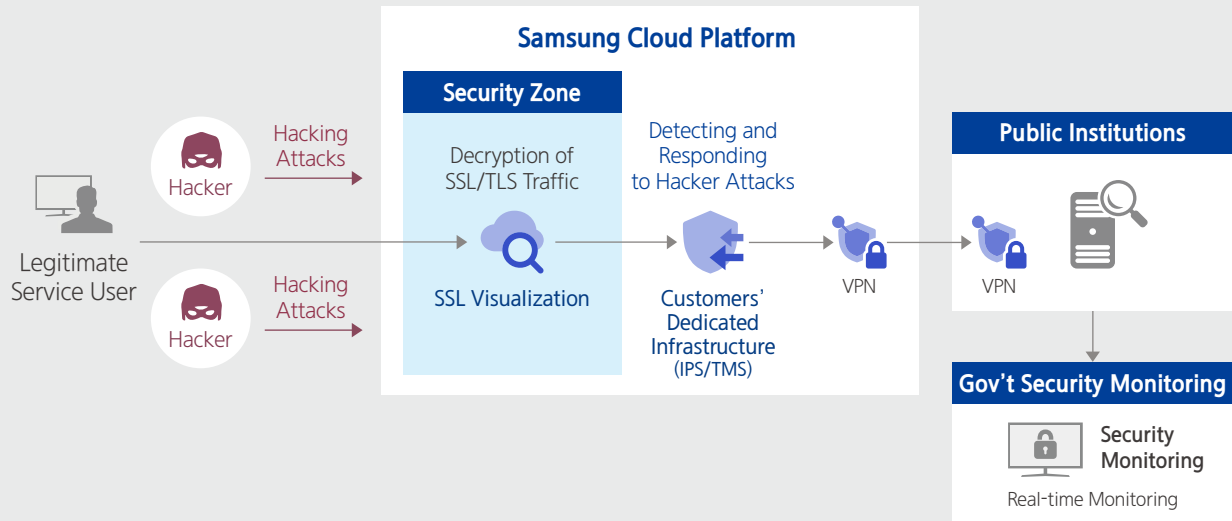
Samsung Cloud Platform

Security Zone

Decryption of SSL/TLS Traffic

SSL Visualization

Detecting and Responding to Hacker Attacks

Customers' Dedicated Infrastructure (IPS/TMS)

VPN

Public Institutions

VPN

Gov't Security Monitoring

Security Monitoring

Real-time Monitoring

Legitimate Service User

Hacker

Hacking Attacks

Hacker

Hacking Attacks